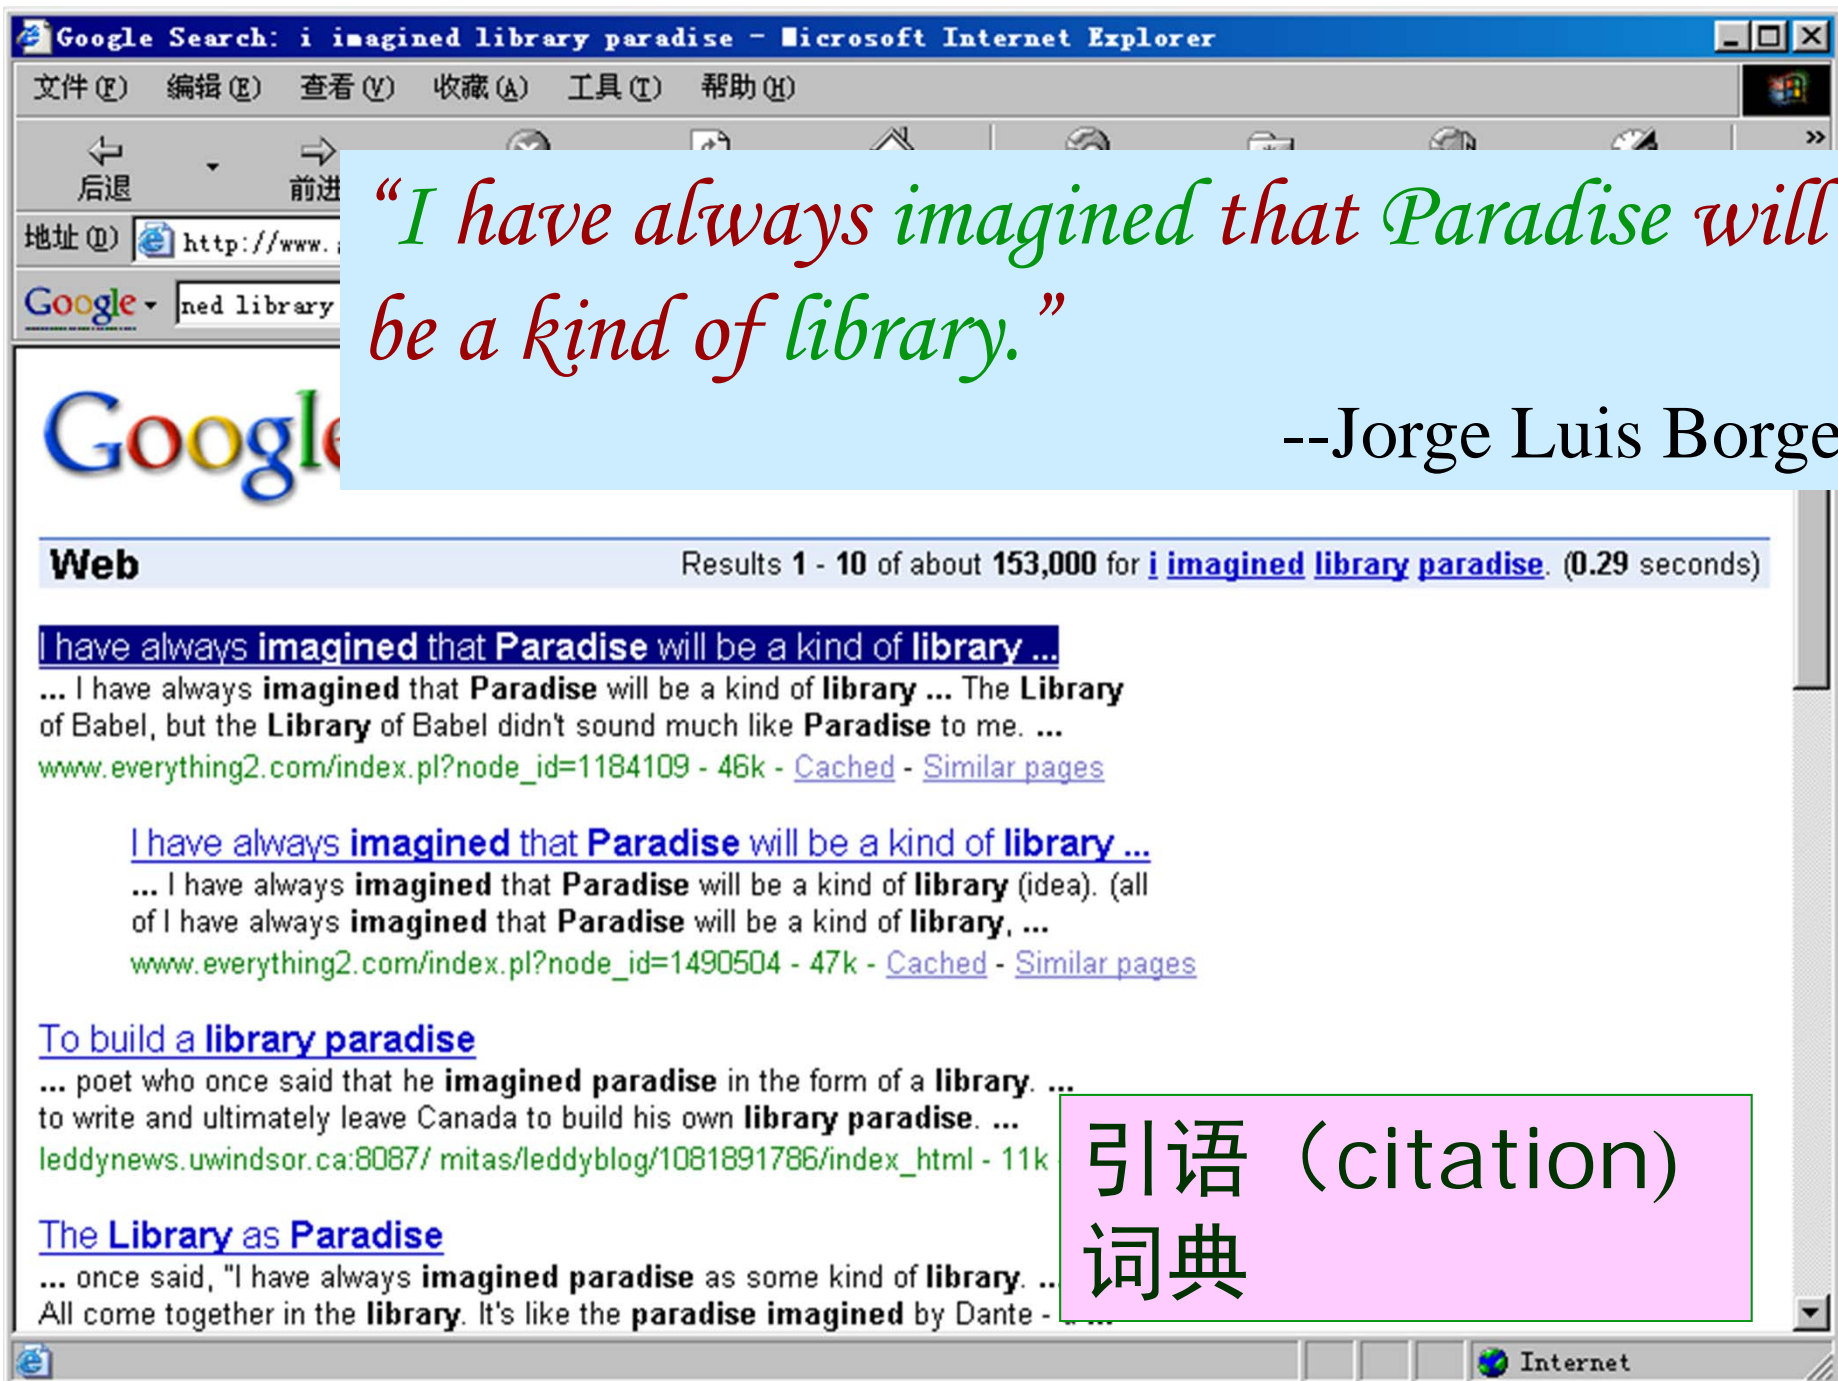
Google Search: i imagined library paradise - Microsoft Internet Explorer

文件(F) 编辑(E) 查看(V) 收藏(A) 工具(T) 帮助(H)

后退 前进

地址(D) http://www.

Google ned library

"I have always imagined that Paradise will be a kind of library."

--Jorge Luis Borge

Google

Web Results 1 - 10 of about 153,000 for i imagined library paradise. (0.29 seconds)

I have always imagined that Paradise will be a kind of library ...
... I have always imagined that Paradise will be a kind of library ... The Library of Babel, but the Library of Babel didn't sound much like Paradise to me. ...
www.everything2.com/index.pl?node_id=1184109 - 46k - Cached - Similar pages

I have always imagined that Paradise will be a kind of library ...
... I have always imagined that Paradise will be a kind of library (idea). (all of I have always imagined that Paradise will be a kind of library, ...
www.everything2.com/index.pl?node_id=1490504 - 47k - Cached - Similar pages

To build a library paradise
... poet who once said that he imagined paradise in the form of a library. ... to write and ultimately leave Canada to build his own library paradise. ...
leddynews.uwindsor.ca:8087/ mitas/leddyblog/1081891786/index_html - 11k

The Library as Paradise
... once said, "I have always imagined paradise as some kind of library. ... All come together in the library. It's like the paradise imagined by Dante - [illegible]

引语（citation)
词典

Internet